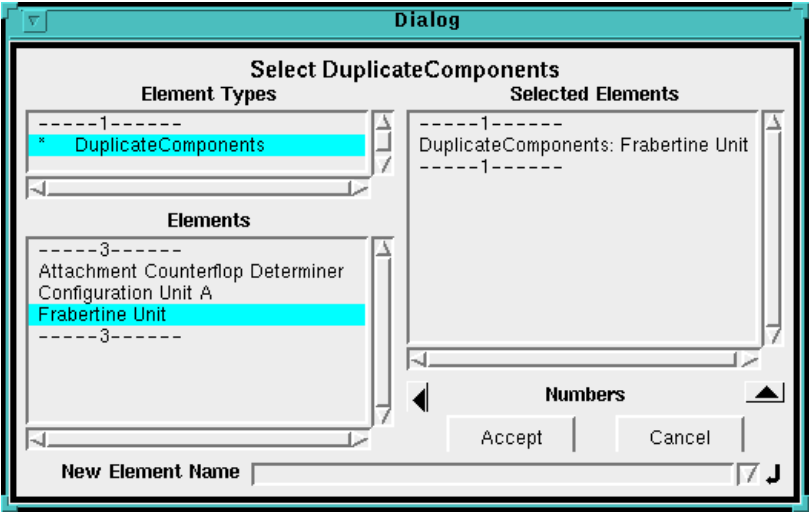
Dialog

Select DuplicateComponents

Element Types

-----1------
* DuplicateComponents

Elements

-----3------
Attachment Counterflop Determiner
Configuration Unit A
Frabertine Unit
-----3------

Selected Elements

-----1------
DuplicateComponents: Frabertine Unit
-----1------

Numbers

Accept

Cancel

New Element Name